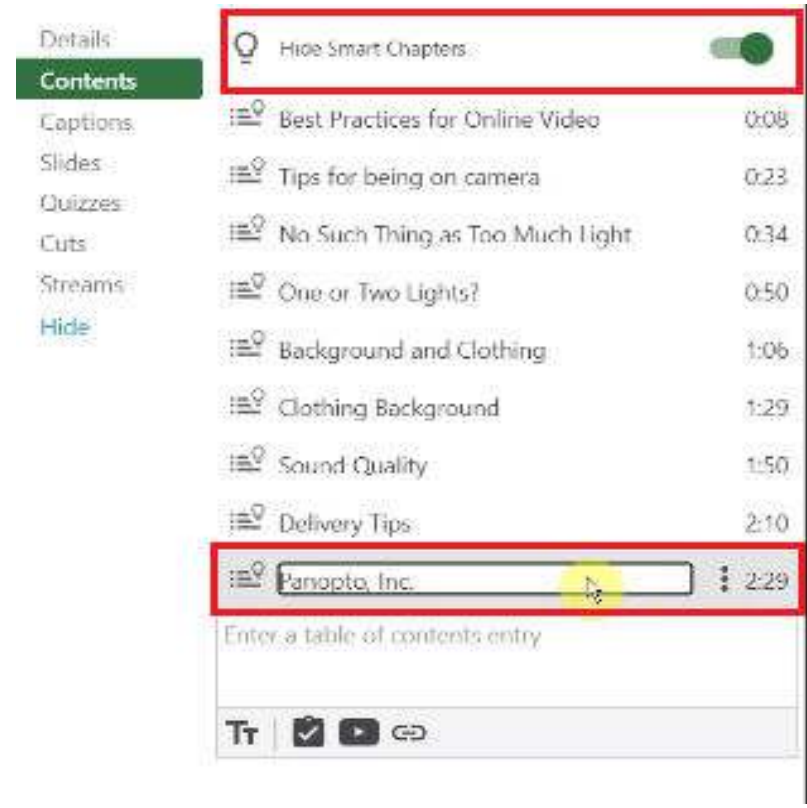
Details
Contents
Captions
Slides
Quizzes
Cuts
Streams
Hide

Hide Smart Chapters

Best Practices for Online Video 0:08
Tips for being on camera 0:23
No Such Thing as Too Much Light 0:34
One or Two Lights? 0:50
Background and Clothing 1:06
Clothing Background 1:29
Sound Quality 1:50
Delivery Tips 2:10
Panopto, Inc. 2:29

Enter a table of contents entry

Tт